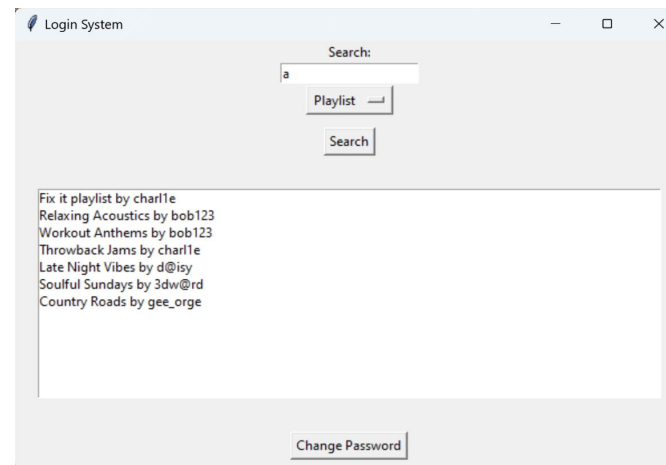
Login System

Search:

a

Playlist

Search

Fix it playlist by charl1e
Relaxing Acoustics by bob123
Workout Anthems by bob123
Throwback Jams by charl1e
Late Night Vibes by d@isy
Soulful Sundays by 3dw@rd
Country Roads by gee_orge

Change Password